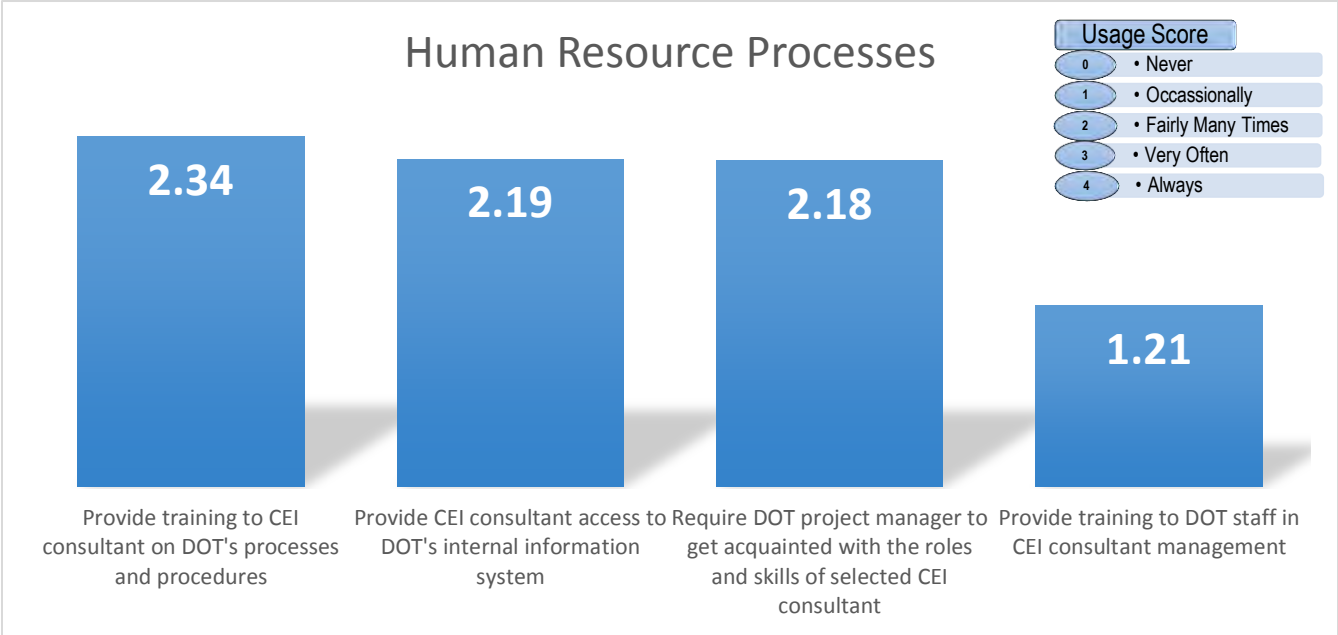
Human Resource Processes

Usage Score
0 • Never
1 • Occassionally
2 • Fairly Many Times
3 • Very Often
4 • Always

2.34
2.19
2.18
1.21

Provide training to CEI consultant on DOT's processes and procedures

Provide CEI consultant access to DOT's internal information system

Require DOT project manager to get acquainted with the roles and skills of selected CEI consultant

Provide training to DOT staff in CEI consultant management